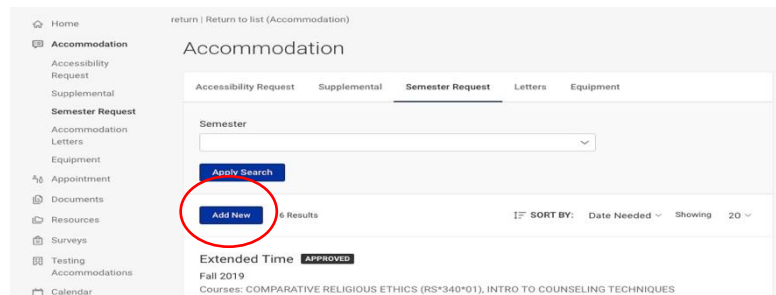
Home
Accommodation
Accessibility Request
Supplemental
Semester Request
Accommodation Letters
Equipment
Appointment
Documents
Resources
Surveys
Testing Accommodations
Calendar

return | Return to list (Accommodation)

Accommodation

Accessibility Request
Supplemental
Semester Request
Letters
Equipment

Semester

Apply Search

Add New
6 Results
SORT BY: Date Needed
Showing 20

Extended Time APPROVED
Fall 2019
Courses: COMPARATIVE RELIGIOUS ETHICS (RS*340*01), INTRO TO COUNSELING TECHNIQUES